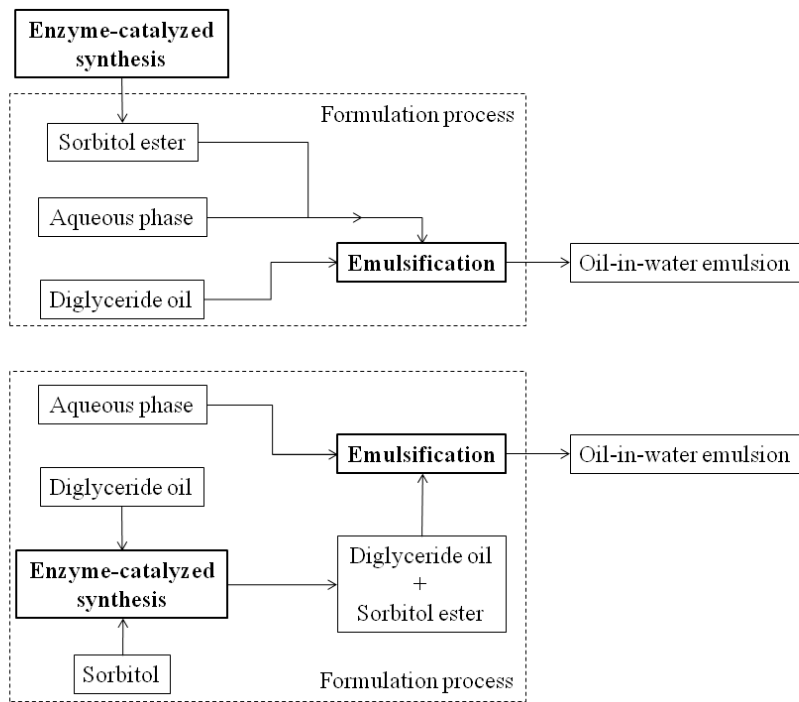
Enzyme-catalyzed synthesis

Formulation process

Sorbitol ester

Aqueous phase

Emulsification

Oil-in-water emulsion

Diglyceride oil

Aqueous phase

Emulsification

Oil-in-water emulsion

Diglyceride oil

Enzyme-catalyzed synthesis

Diglyceride oil + Sorbitol ester

Sorbitol

Formulation process